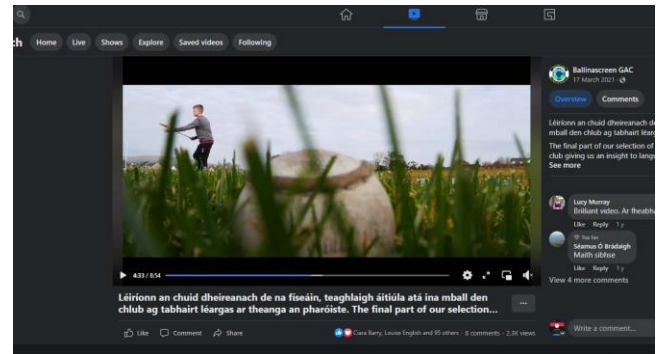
ch

Home Live Shows Explore Saved videos Following

4:33 / 8:54

Léiríonn an chuid dheireanach de na físeáin, teaghlaigh áitiúla atá ina mball den chlub ag tabhairt léargas ar theanga an pharóiste. The final part of our selection...

Like Comment Share

Ciara Barry, Louise English and 95 others · 8 comments · 2.3K views

Ballinascreen GAC
17 March 2021 ·

Overview Comments

Léiríonn an chuid dheireanach de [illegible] mball den chlub ag tabhairt léarg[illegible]

The final part of our selection of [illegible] club giving us an insight to langu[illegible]
See more

Lucy Murray
Brilliant video. Ar fheabh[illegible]
Like Reply 1y

Top fan
Séamus Ó Brádaigh
Maith sibhse
Like Reply 1y

View 4 more comments

Write a comment...